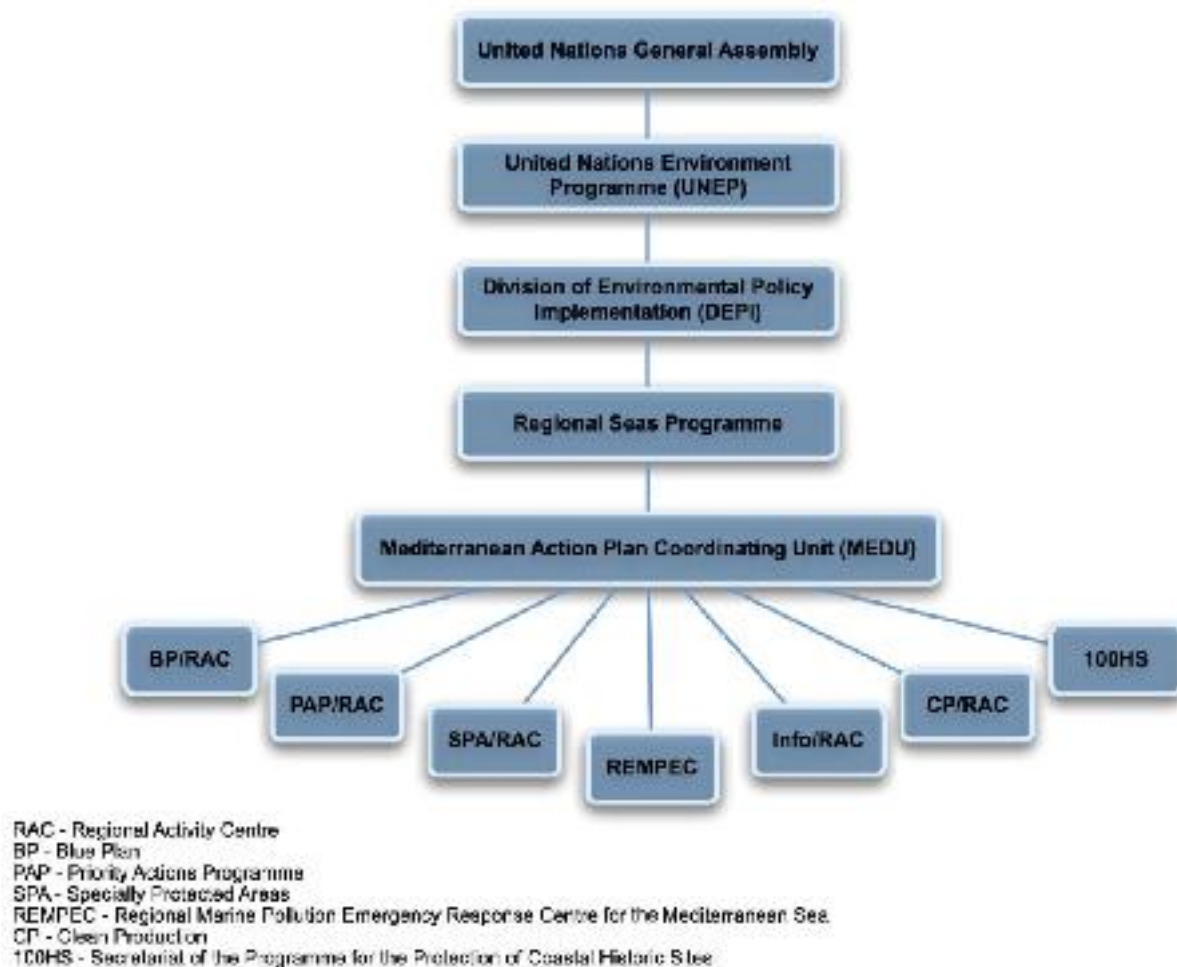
United Nations General Assembly

United Nations Environment Programme (UNEP)

Division of Environmental Policy Implementation (DEPI)

Regional Seas Programme

Mediterranean Action Plan Coordinating Unit (MEDU)

BP/RAC

PAP/RAC

SPA/RAC

REMPEC

Info/RAC

CP/RAC

100HS

RAC - Regional Activity Centre
BP - Blue Plan
PAP - Priority Actions Programme
SPA - Specially Protected Areas
REMPEC - Regional Marine Pollution Emergency Response Centre for the Mediterranean Sea
CP - Clean Production
100HS - Secretariat of the Programme for the Protection of Coastal Historic Sites